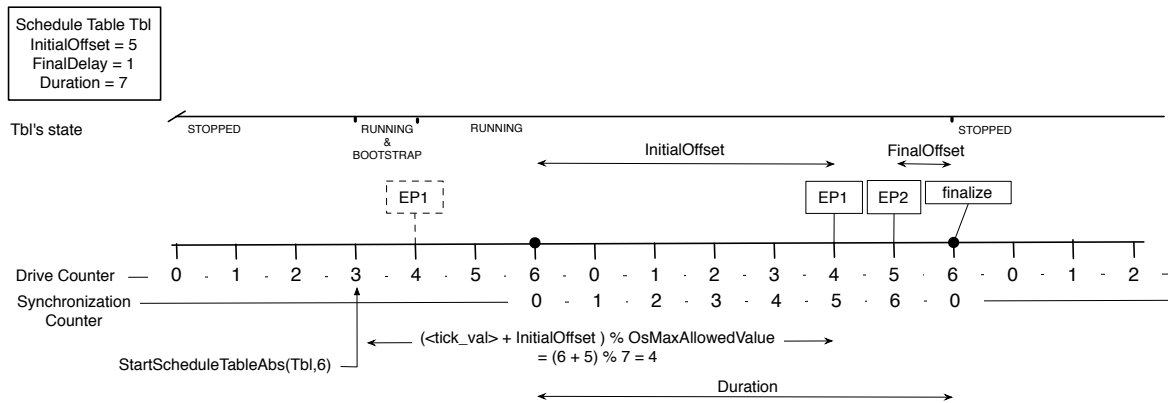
Schedule Table Tbl
InitialOffset = 5
FinalDelay = 1
Duration = 7

Tbl's state

STOPPED

RUNNING & BOOTSTRAP

RUNNING

STOPPED

InitialOffset

FinalOffset

EP1

EP1

EP2

finalize

Drive Counter — 0 - 1 - 2 - 3 - 4 - 5 - 6 - 0 - 1 - 2 - 3 - 4 - 5 - 6 - 0 - 1 - 2 -

Synchronization Counter — 0 - 1 - 2 - 3 - 4 - 5 - 6 - 0

(<tick_val> + InitialOffset ) % OsMaxAllowedValue
= (6 + 5) % 7 = 4

StartScheduleTableAbs(Tbl,6)

Duration